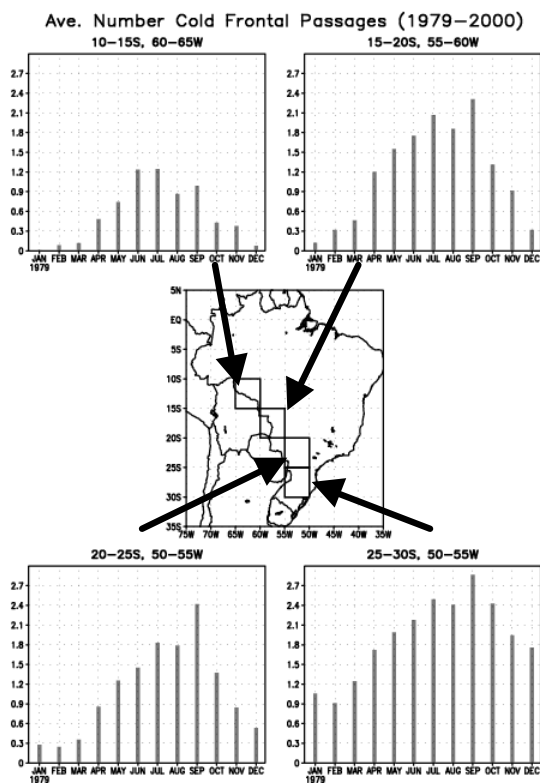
Ave. Number Cold Frontal Passages (1979–2000)

10–15S, 60–65W

2.7
2.4
2.1
1.8
1.5
1.2
0.9
0.6
0.3
0

JAN 1979 FEB MAR APR MAY JUN JUL AUG SEP OCT NOV DEC

15–20S, 55–60W

2.7
2.4
2.1
1.8
1.5
1.2
0.9
0.6
0.3
0

JAN 1979 FEB MAR APR MAY JUN JUL AUG SEP OCT NOV DEC

5N
EQ
5S
10S
15S
20S
25S
30S
35S
75W 70W 65W 60W 55W 50W 45W 40W 35W

20–25S, 50–55W

2.7
2.4
2.1
1.8
1.5
1.2
0.9
0.6
0.3
0

JAN 1979 FEB MAR APR MAY JUN JUL AUG SEP OCT NOV DEC

25–30S, 50–55W

2.7
2.4
2.1
1.8
1.5
1.2
0.9
0.6
0.3
0

JAN 1979 FEB MAR APR MAY JUN JUL AUG SEP OCT NOV DEC